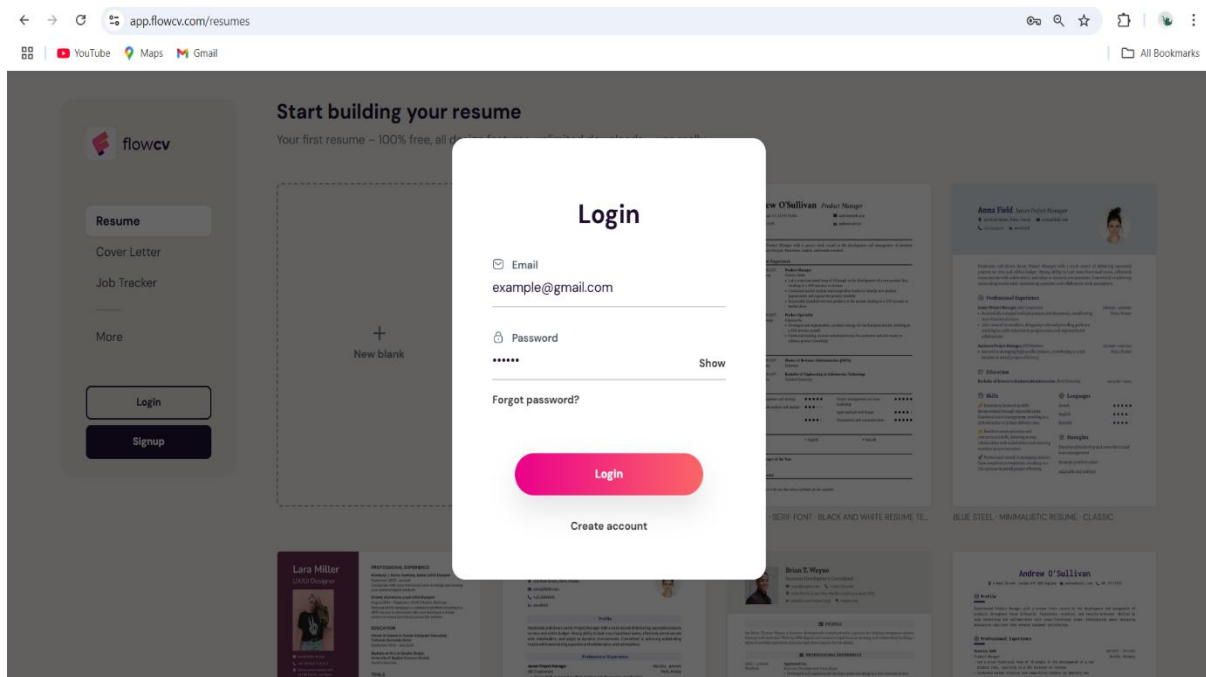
app.flowcv.com/resumes

YouTube Maps Gmail

All Bookmarks

flowcv

Resume

Cover Letter

Job Tracker

More

Login

Signup

Start building your resume

Your first resume – 100% free, all d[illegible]

New blank

Login

Email

example@gmail.com

Password

••••••

Show

Forgot password?

Login

Create account

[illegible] O'Sullivan Product Manager

Anna Field Senior Project Manager

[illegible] SERIF FONT · BLACK AND WHITE RESUME TE...

BLUE STEEL · MINIMALISTIC RESUME · CLASSIC

Lara Miller

UX/UI Designer

Brian T. Wayne

Andrew O'Sullivan